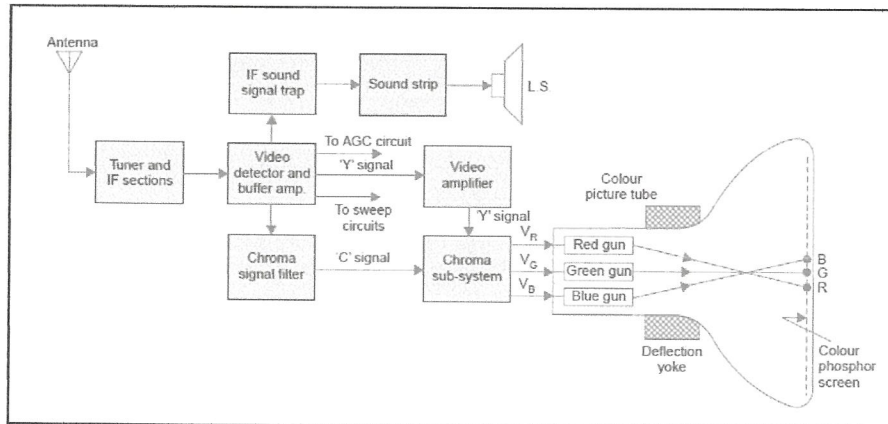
Antenna

Tuner and IF sections

IF sound signal trap

Sound strip

L S

Video detector and buffer amp.

To AGC circuit

'Y' signal

To sweep circuits

Video amplifier

'Y' signal

Chroma signal filter

'C' signal

Chroma sub-system

$V_R$

$V_G$

$V_B$

Colour picture tube

Red gun

Green gun

Blue gun

B

G

R

Deflection yoke

Colour phosphor screen